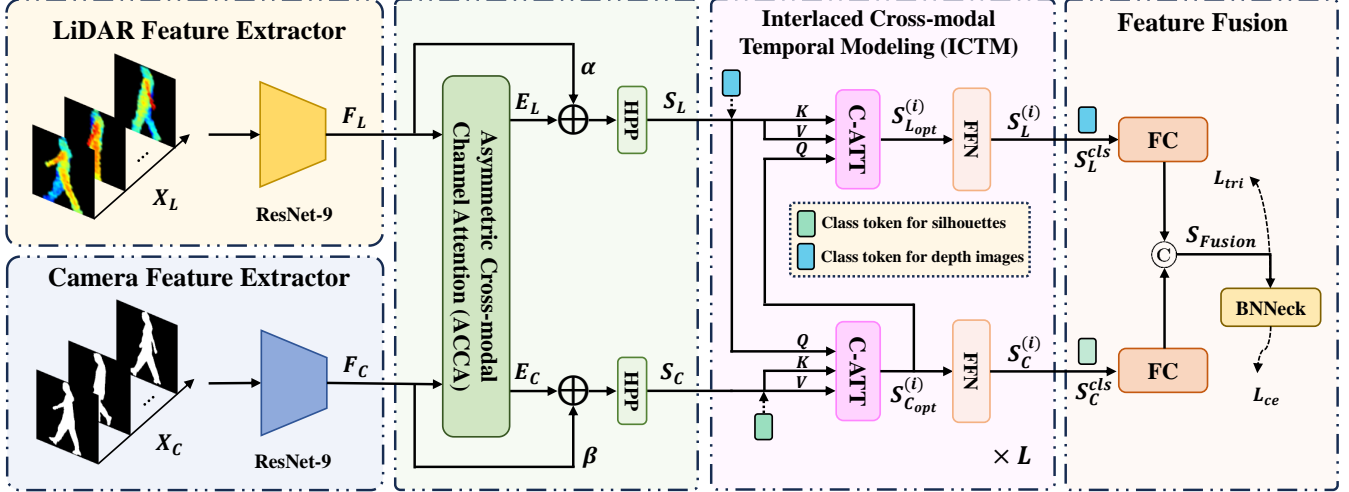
LiDAR Feature Extractor

$X_L$

ResNet-9

$F_L$

Camera Feature Extractor

$X_C$

ResNet-9

$F_C$

Asymmetric Cross-modal Channel Attention (ACCA)

$E_L$

$\alpha$

HPP

$S_L$

$E_C$

$\beta$

HPP

$S_C$

Interlaced Cross-modal Temporal Modeling (ICTM)

K

V

Q

C-ATT

$S_{L_{opt}}^{(i)}$

FFN

$S_L^{(i)}$

Class token for silhouettes

Class token for depth images

Q

K

V

C-ATT

$S_{C_{opt}}^{(i)}$

FFN

$S_C^{(i)}$

$\times L$

Feature Fusion

$S_L^{cls}$

FC

$L_{tri}$

C

$S_{Fusion}$

BNNeck

$L_{ce}$

$S_C^{cls}$

FC